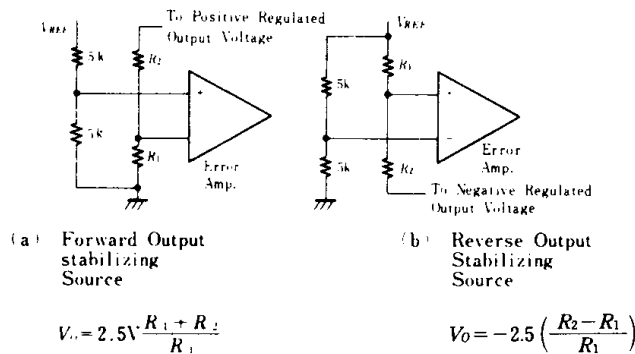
To Positive Regulated Output Voltage

$V_{REF}$

5k

$R_2$

5k

$R_1$

+

Error Amp.

$V_{REF}$

5k

$R_1$

5k

$R_2$

Error Amp.

To Negative Regulated Output Voltage

(a) Forward Output stabilizing Source

(b) Reverse Output Stabilizing Source

$V_O = 2.5V\frac{R_1 + R_2}{R_1}$

$V_O = -2.5\left(\frac{R_2 - R_1}{R_1}\right)$